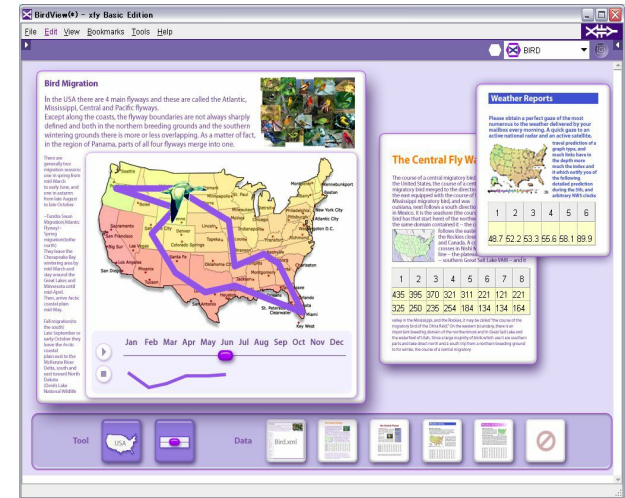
BirdView(*) - xfy Basic Edition

File Edit View Bookmarks Tools Help

BIRD

Bird Migration

In the USA there are 4 main flyways and these are called the Atlantic, Mississippi, Central and Pacific flyways. Except along the coasts, the flyway boundaries are not always sharply defined and both in the northern breeding grounds and the southern wintering grounds there is more or less overlapping. As a matter of fact, in the region of Panama, parts of all four flyways merge into one.

There are generally two migration seasons: one in spring from mid March to early June, and one in autumn from late August to late October.

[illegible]

Jan Feb Mar Apr May Jun Jul Aug Sep Oct Nov Dec

The Central Fly Wa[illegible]

The course of a central migratory bird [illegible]

| 1 | 2 | 3 | 4 | 5 | 6 |
|---|---|---|---|---|---|
| 435 | 395 | 370 | 321 | 311 | 221 | 121 | 221 |
| 325 | 250 | 235 | 254 | 184 | 134 | 134 | 164 |

Weather Reports

Please obtain a perfect gaze of the most numerous to the weather delivered by your mailbox every morning. A quick gaze to an active national radar and an active satellite.

travel prediction of a graph type, and much hints have in the depth more much the index and it which early you of the following detailed prediction during the life, and arbitrary NWS clocks

| 1 | 3 | 3 | 4 | 5 | 6 |
|---|---|---|---|---|---|
| 48.7 | 52.2 | 53.3 | 55.6 | 58.1 | 89.9 |

Tool USA

Data Bird.xml